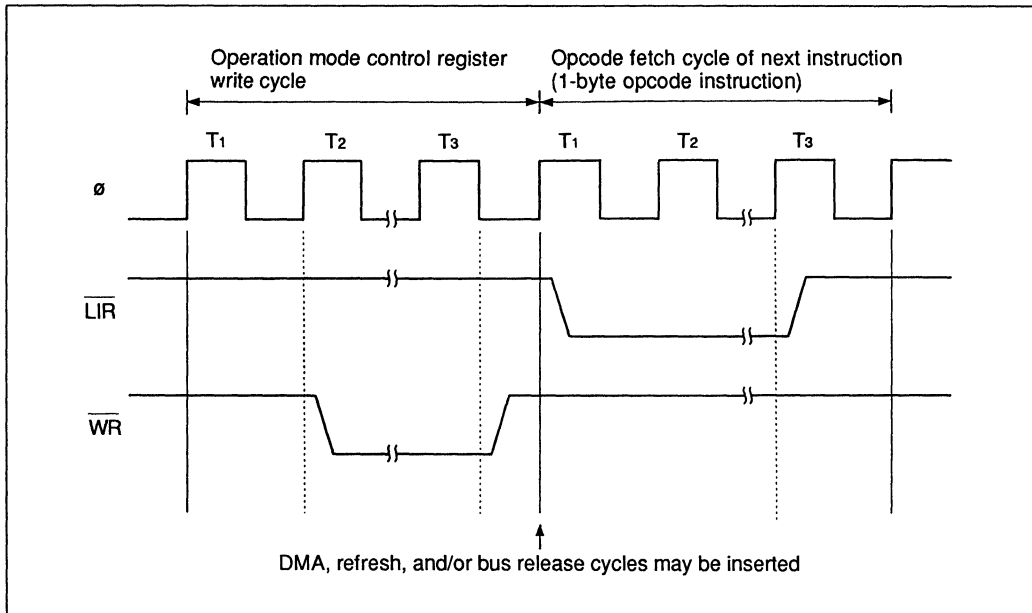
Operation mode control register write cycle

Opcode fetch cycle of next instruction (1-byte opcode instruction)

$T_1$ $T_2$ $T_3$ $T_1$ $T_2$ $T_3$

ø

$\overline{LIR}$

$\overline{WR}$

DMA, refresh, and/or bus release cycles may be inserted